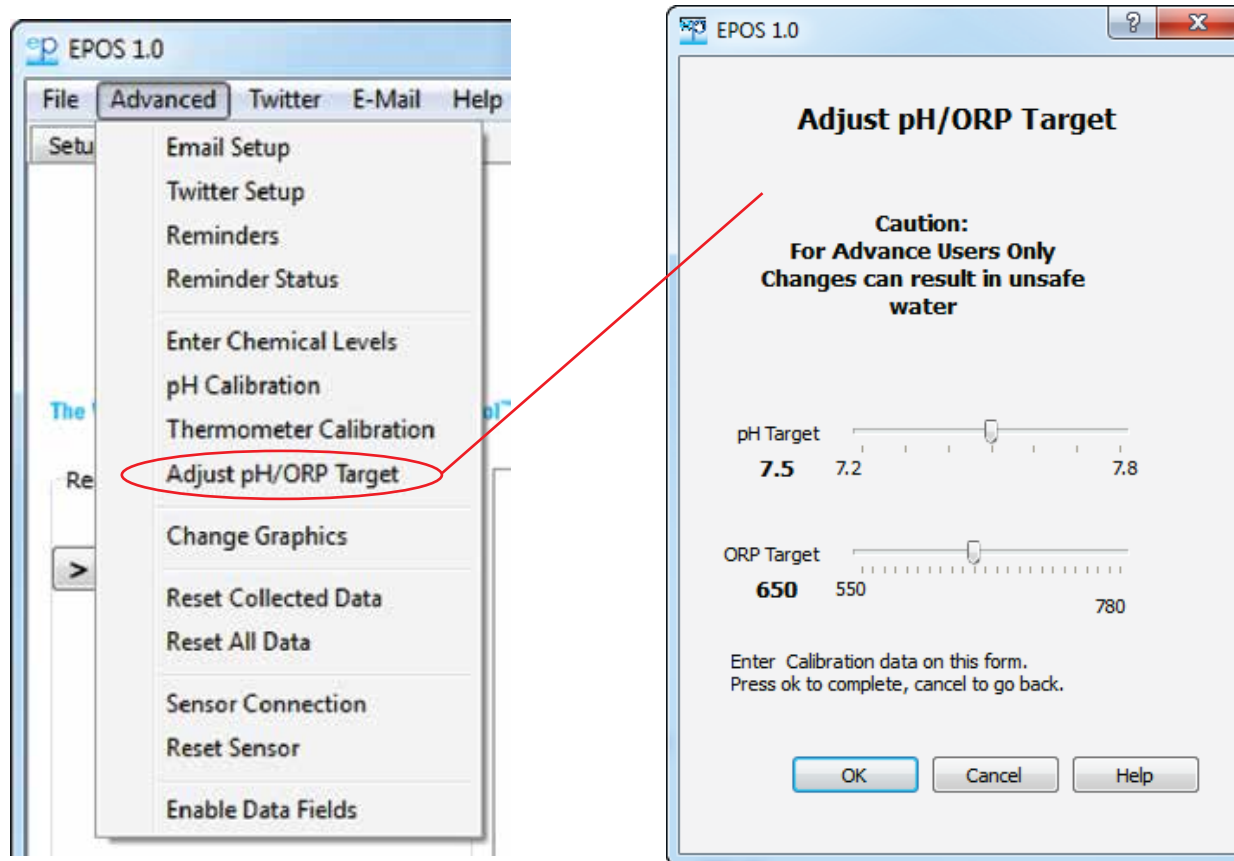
EPOS 1.0

File Advanced Twitter E-Mail Help

Setu

Email Setup
Twitter Setup
Reminders
Reminder Status

Enter Chemical Levels
pH Calibration
Thermometer Calibration
Adjust pH/ORP Target

Change Graphics

Reset Collected Data
Reset All Data

Sensor Connection
Reset Sensor

Enable Data Fields

The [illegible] ol™

Re

>

EPOS 1.0

?

X

Adjust pH/ORP Target

Caution:
For Advance Users Only
Changes can result in unsafe water

pH Target
7.5
7.2
7.8

ORP Target
650
550
780

Enter Calibration data on this form.
Press ok to complete, cancel to go back.

OK
Cancel
Help